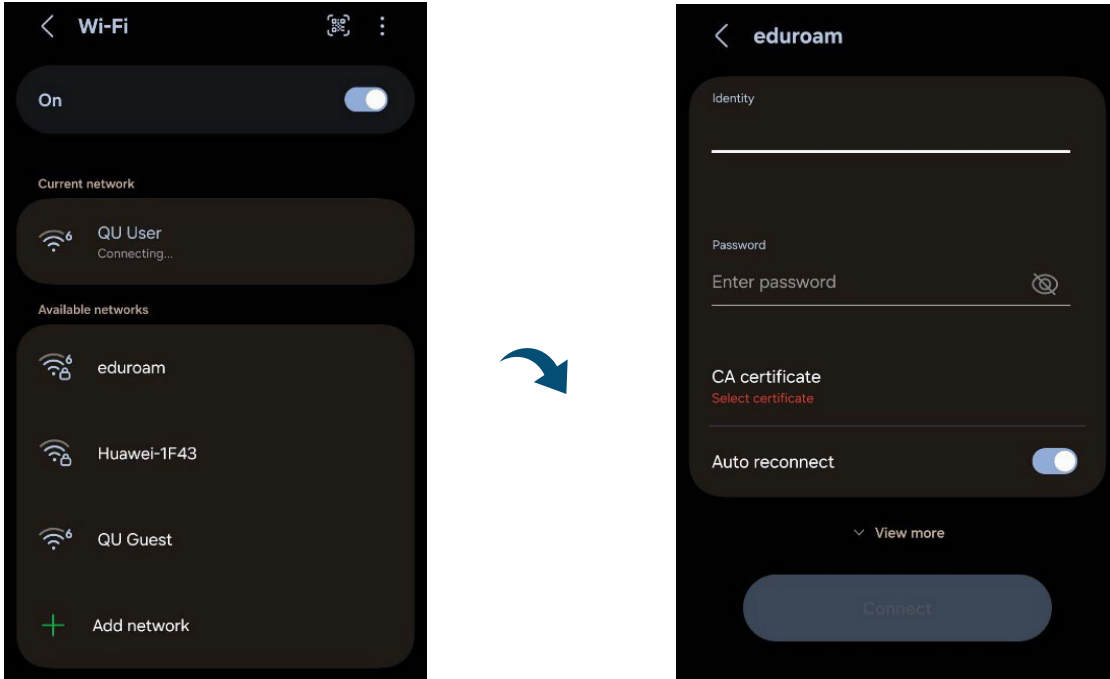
Wi-Fi

On

Current network

QU User
Connecting...

Available networks

eduroam

Huawei-1F43

QU Guest

Add network

eduroam

Identity

Password

Enter password

CA certificate
Select certificate

Auto reconnect

View more

Connect